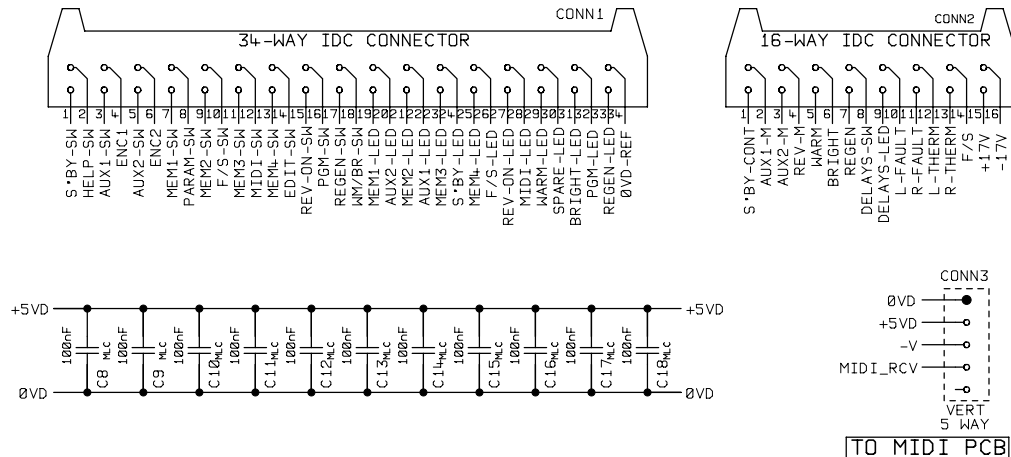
CONN1

34-WAY IDC CONNECTOR

1 2 3 4 5 6 7 8 9 10 11 12 13 14 15 16 17 18 19 20 21 22 23 24 25 26 27 28 29 30 31 32 33 34

S'BY-SW
HELP-SW
AUX1-SW
ENC1
AUX2-SW
ENC2
MEM1-SW
PARAM-SW
MEM2-SW
F/S-SW
MEM3-SW
MIDI-SW
MEM4-SW
EDIT-SW
REV-ON-SW
PGM-SW
REGEN-SW
WM/BR-SW
MEM1-LED
AUX2-LED
MEM2-LED
AUX1-LED
MEM3-LED
S'BY-LED
MEM4-LED
F/S-LED
REV-ON-LED
MIDI-LED
WARM-LED
SPARE-LED
BRIGHT-LED
PGM-LED
REGEN-LED
ØVD-REF

CONN2

16-WAY IDC CONNECTOR

1 2 3 4 5 6 7 8 9 10 11 12 13 14 15 16

S'BY-CONT
AUX1-M
AUX2-M
REV-M
WARM
BRIGHT
REGEN
DELAYS-SW
DELAYS-LED
L-FAULT
R-FAULT
L-THERM
R-THERM
F/S
+17V
-17V

+5VD
+5VD
ØVD
ØVD

100nF C8 MLC
100nF C9 MLC
100nF C10 MLC
100nF C11 MLC
100nF C12 MLC
100nF C13 MLC
100nF C14 MLC
100nF C15 MLC
100nF C16 MLC
100nF C17 MLC
100nF C18 MLC

CONN3
ØVD
+5VD
-V
MIDI_RCV
VERT
5 WAY
TO MIDI PCB